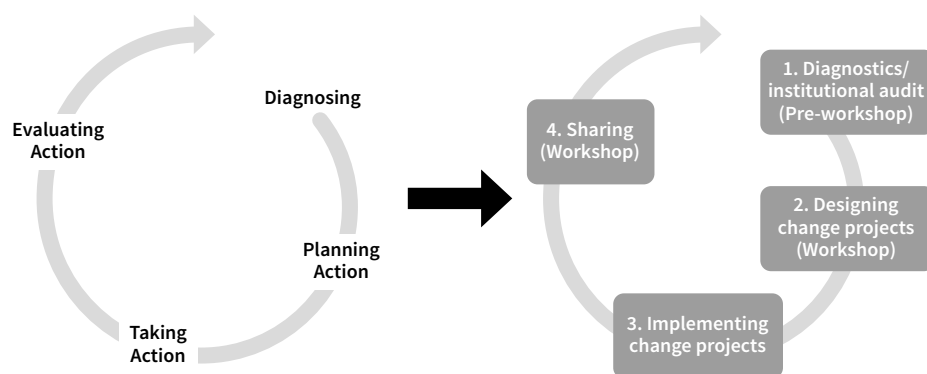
Diagnosing

Planning Action

Taking Action

Evaluating Action

1. Diagnostics/ institutional audit (Pre-workshop)

2. Designing change projects (Workshop)

3. Implementing change projects

4. Sharing (Workshop)